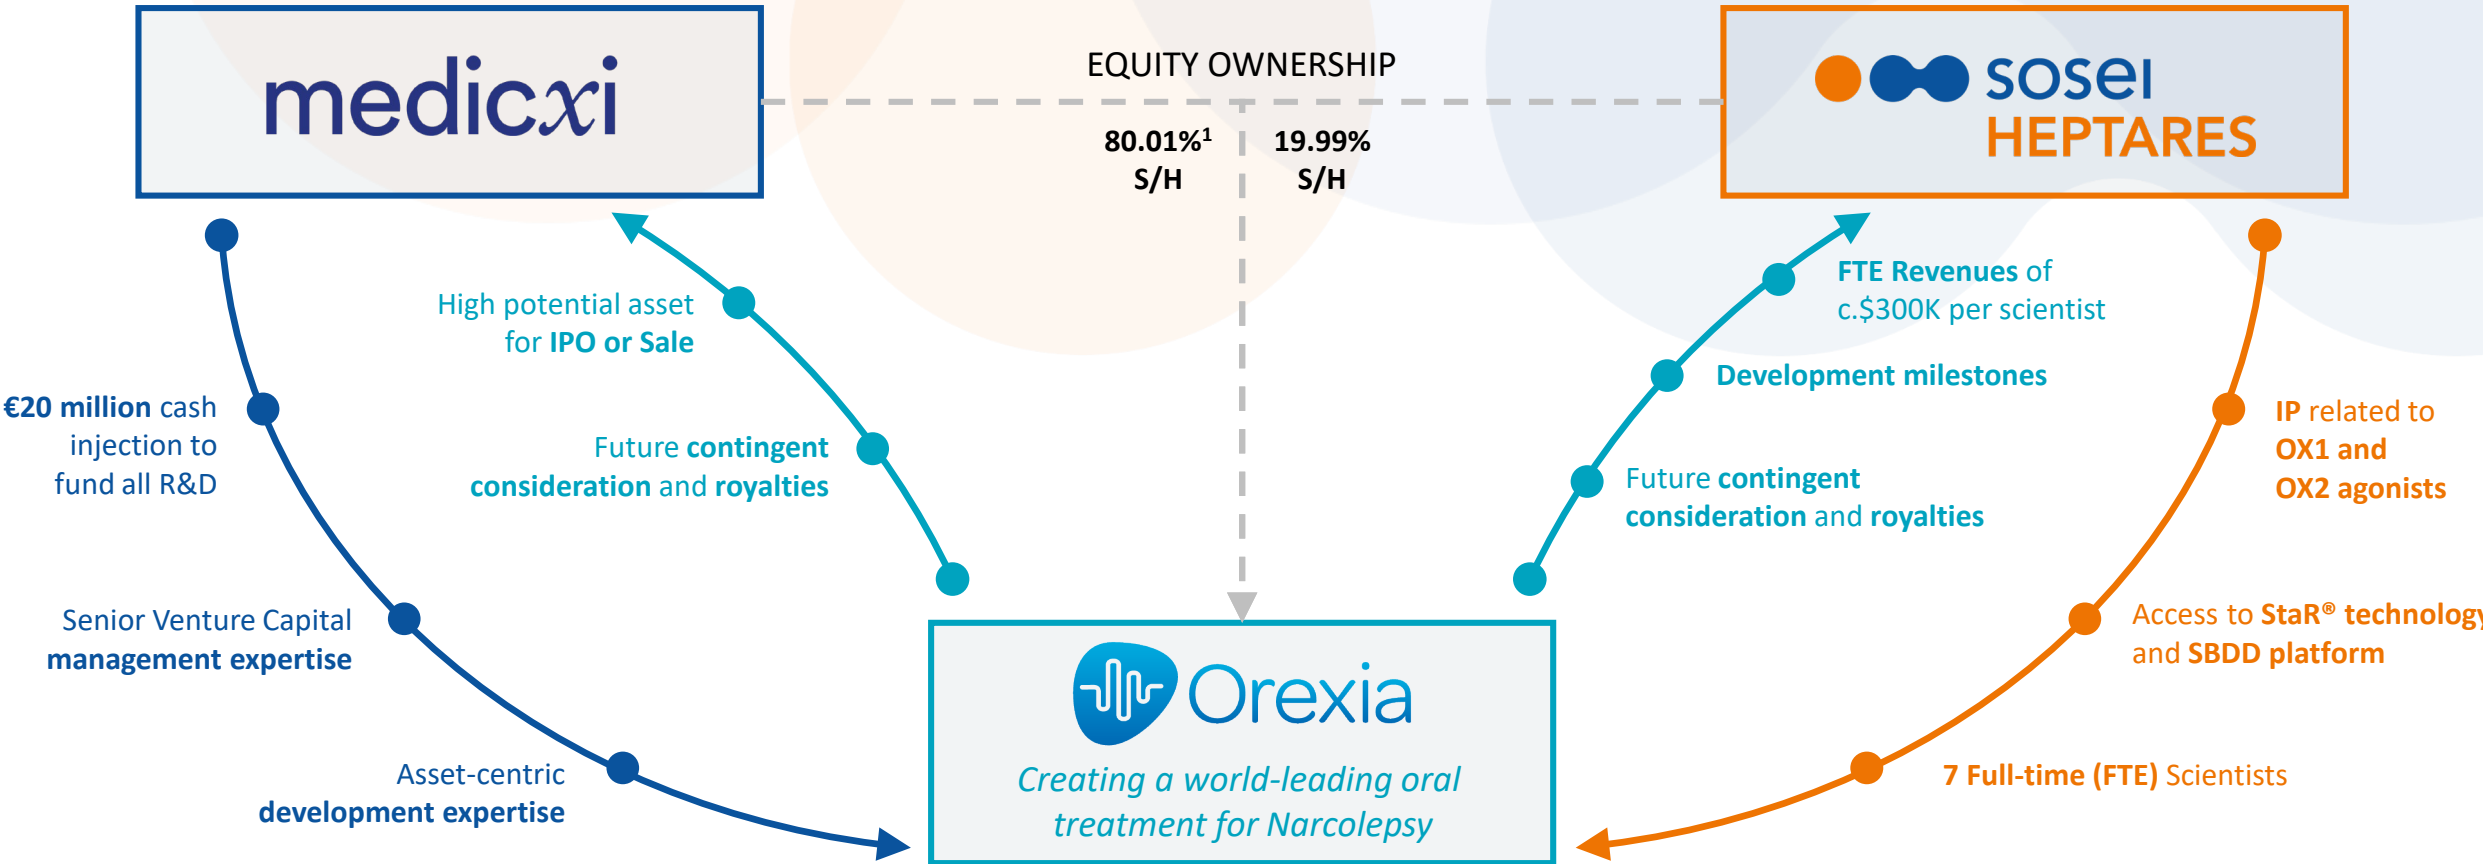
medicxi

EQUITY OWNERSHIP

sosei HEPTARES

80.01%$^1$ S/H

19.99% S/H

High potential asset for IPO or Sale

FTE Revenues of c.$300K per scientist

Development milestones

€20 million cash injection to fund all R&D

Future contingent consideration and royalties

IP related to OX1 and OX2 agonists

Future contingent consideration and royalties

Senior Venture Capital management expertise

Access to StaR® technolog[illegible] and SBDD platform

Orexia

Asset-centric development expertise

Creating a world-leading oral treatment for Narcolepsy

7 Full-time (FTE) Scientists